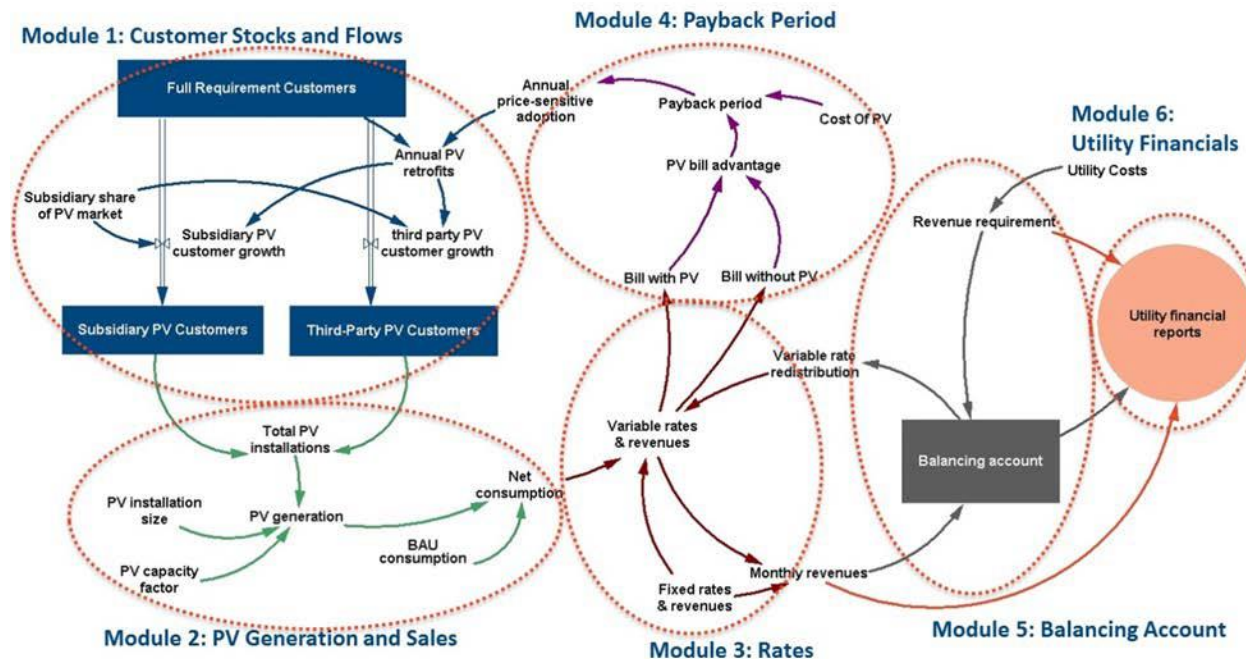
Module 1: Customer Stocks and Flows

Full Requirement Customers

Annual price-sensitive adoption

Annual PV retrofits

Subsidiary share of PV market

Subsidiary PV customer growth

third party PV customer growth

Subsidiary PV Customers

Third-Party PV Customers

Module 4: Payback Period

Payback period

Cost Of PV

PV bill advantage

Bill with PV

Bill without PV

Module 6: Utility Financials

Utility Costs

Revenue requirement

Utility financial reports

Variable rate redistribution

Balancing account

Variable rates & revenues

Total PV installations

Net consumption

PV installation size

PV generation

BAU consumption

PV capacity factor

Fixed rates & revenues

Monthly revenues

Module 2: PV Generation and Sales

Module 3: Rates

Module 5: Balancing Account